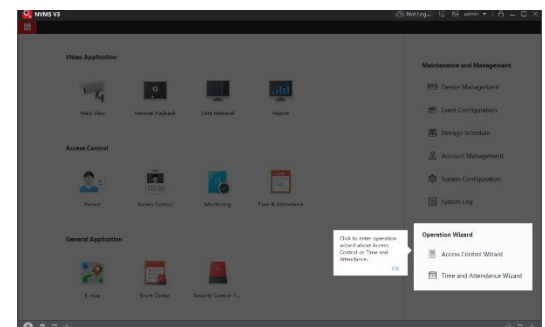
NVMS V3

Net Log... admin

Video Application

Main View

Remote Playback

Data Retrieval

Report

Access Control

Person

Access Control

Monitoring

Time & Attendance

General Application

E-map

Event Center

Security Control T...

Maintenance and Management

Device Management

Event Configuration

Storage Schedule

Account Management

System Configuration

System Log

Click to enter operation wizard about Access Control or Time and Attendance.

OK

Operation Wizard

Access Control Wizard

Time and Attendance Wizard